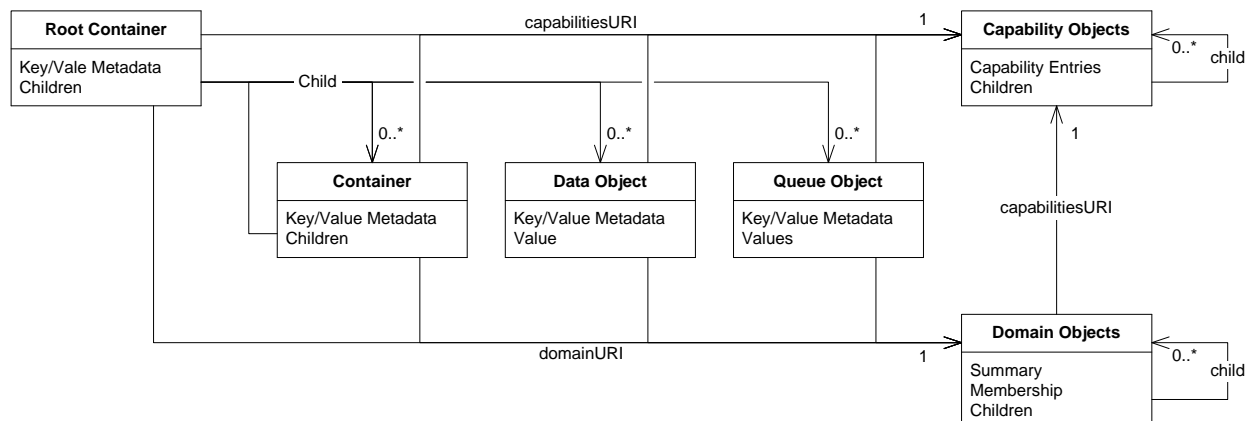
Root Container
Key/Vale Metadata
Children

capabilitiesURI
1

Capability Objects
Capability Entries
Children
0..*
child

Child
0..*
0..*
0..*

Container
Key/Value Metadata
Children

Data Object
Key/Value Metadata
Value

Queue Object
Key/Value Metadata
Values

1
capabilitiesURI

domainURI
1

Domain Objects
Summary
Membership
Children
0..*
child